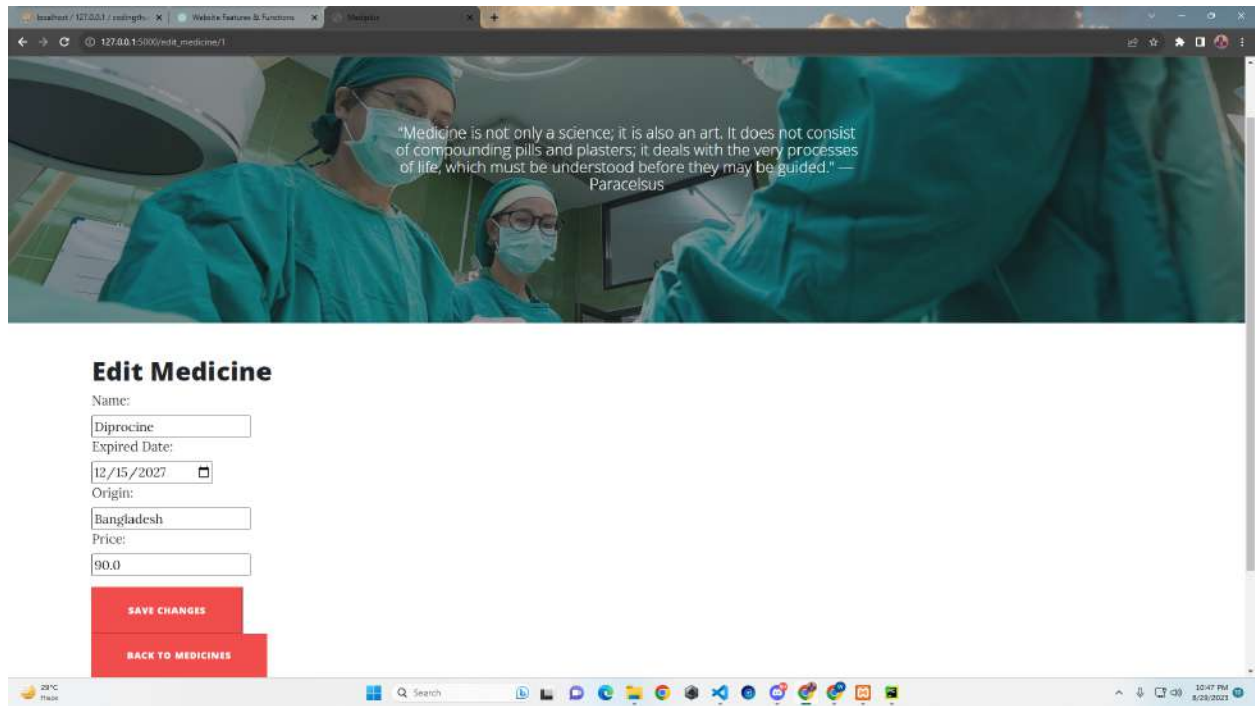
localhost / 127.0.0.1 / codingth ×
Website Features & Functions ×
Medicine ×
127.0.0.1:5000/edit_medicine/1

"Medicine is not only a science; it is also an art. It does not consist of compounding pills and plasters; it deals with the very processes of life, which must be understood before they may be guided." — Paracelsus

Edit Medicine
Name:
Diprocine
Expired Date:
12/15/2027
Origin:
Bangladesh
Price:
90.0
SAVE CHANGES
BACK TO MEDICINES

29°C
Haze
Search
10:47 PM
8/28/2023